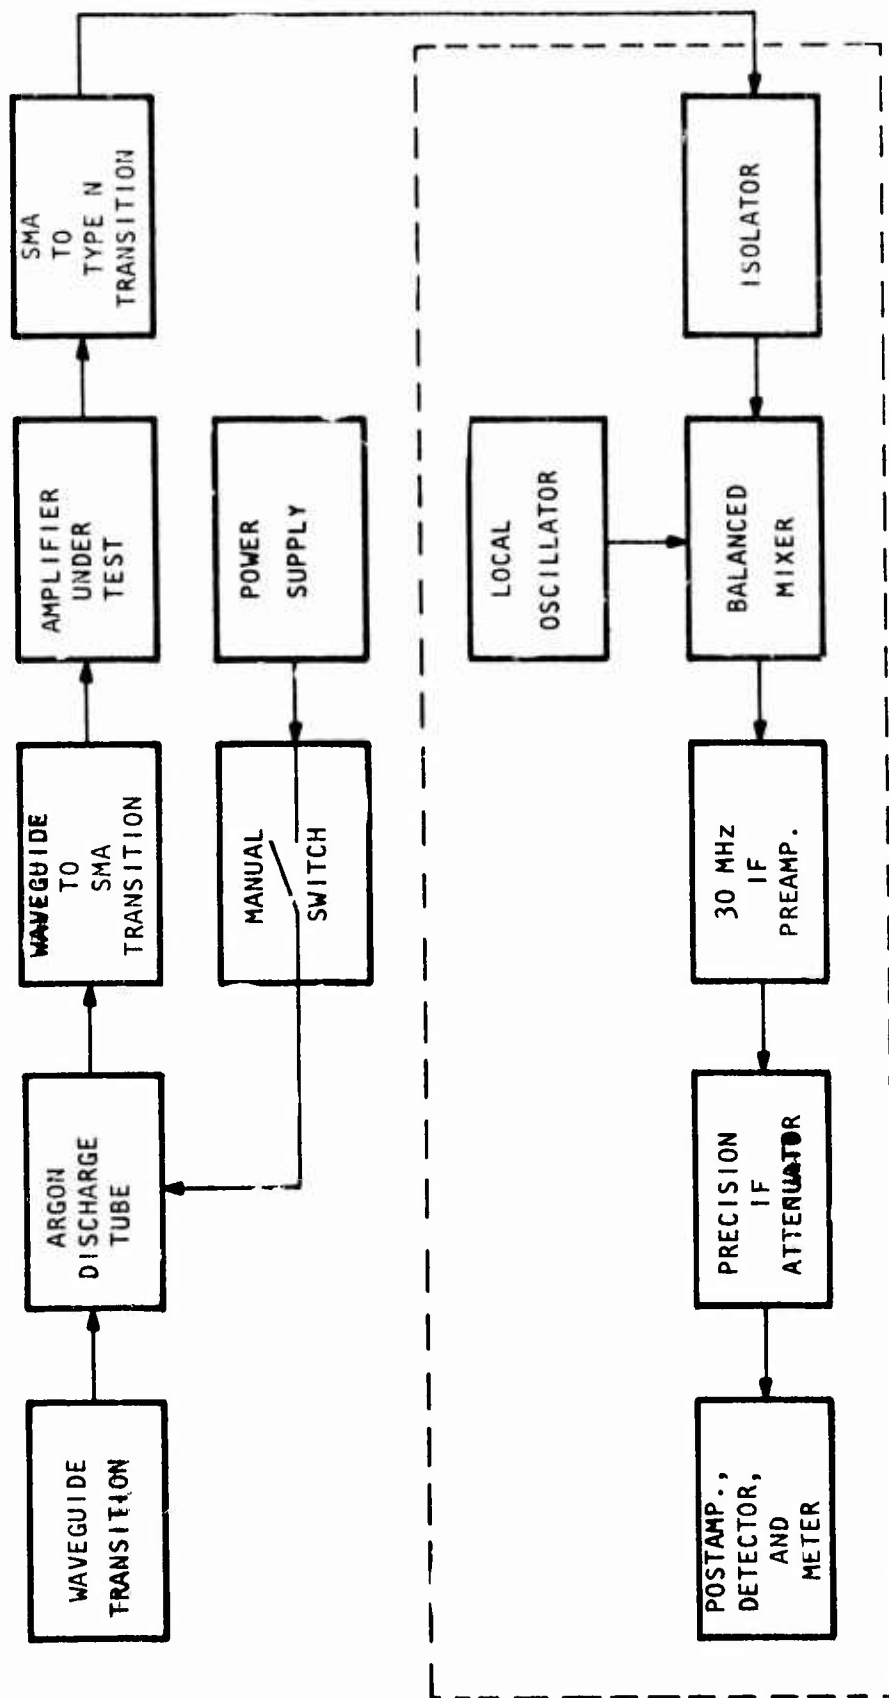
WAVEGUIDE TRANSITION

ARGON DISCHARGE TUBE

WAVEGUIDE TO SMA TRANSITION

AMPLIFIER UNDER TEST

SMA TO TYPE N TRANSITION

MANUAL SWITCH

POWER SUPPLY

LOCAL OSCILLATOR

ISOLATOR

BALANCED MIXER

30 MHz IF PREAMP.

PRECISION IF ATTENUATOR

POSTAMP., DETECTOR, AND METER